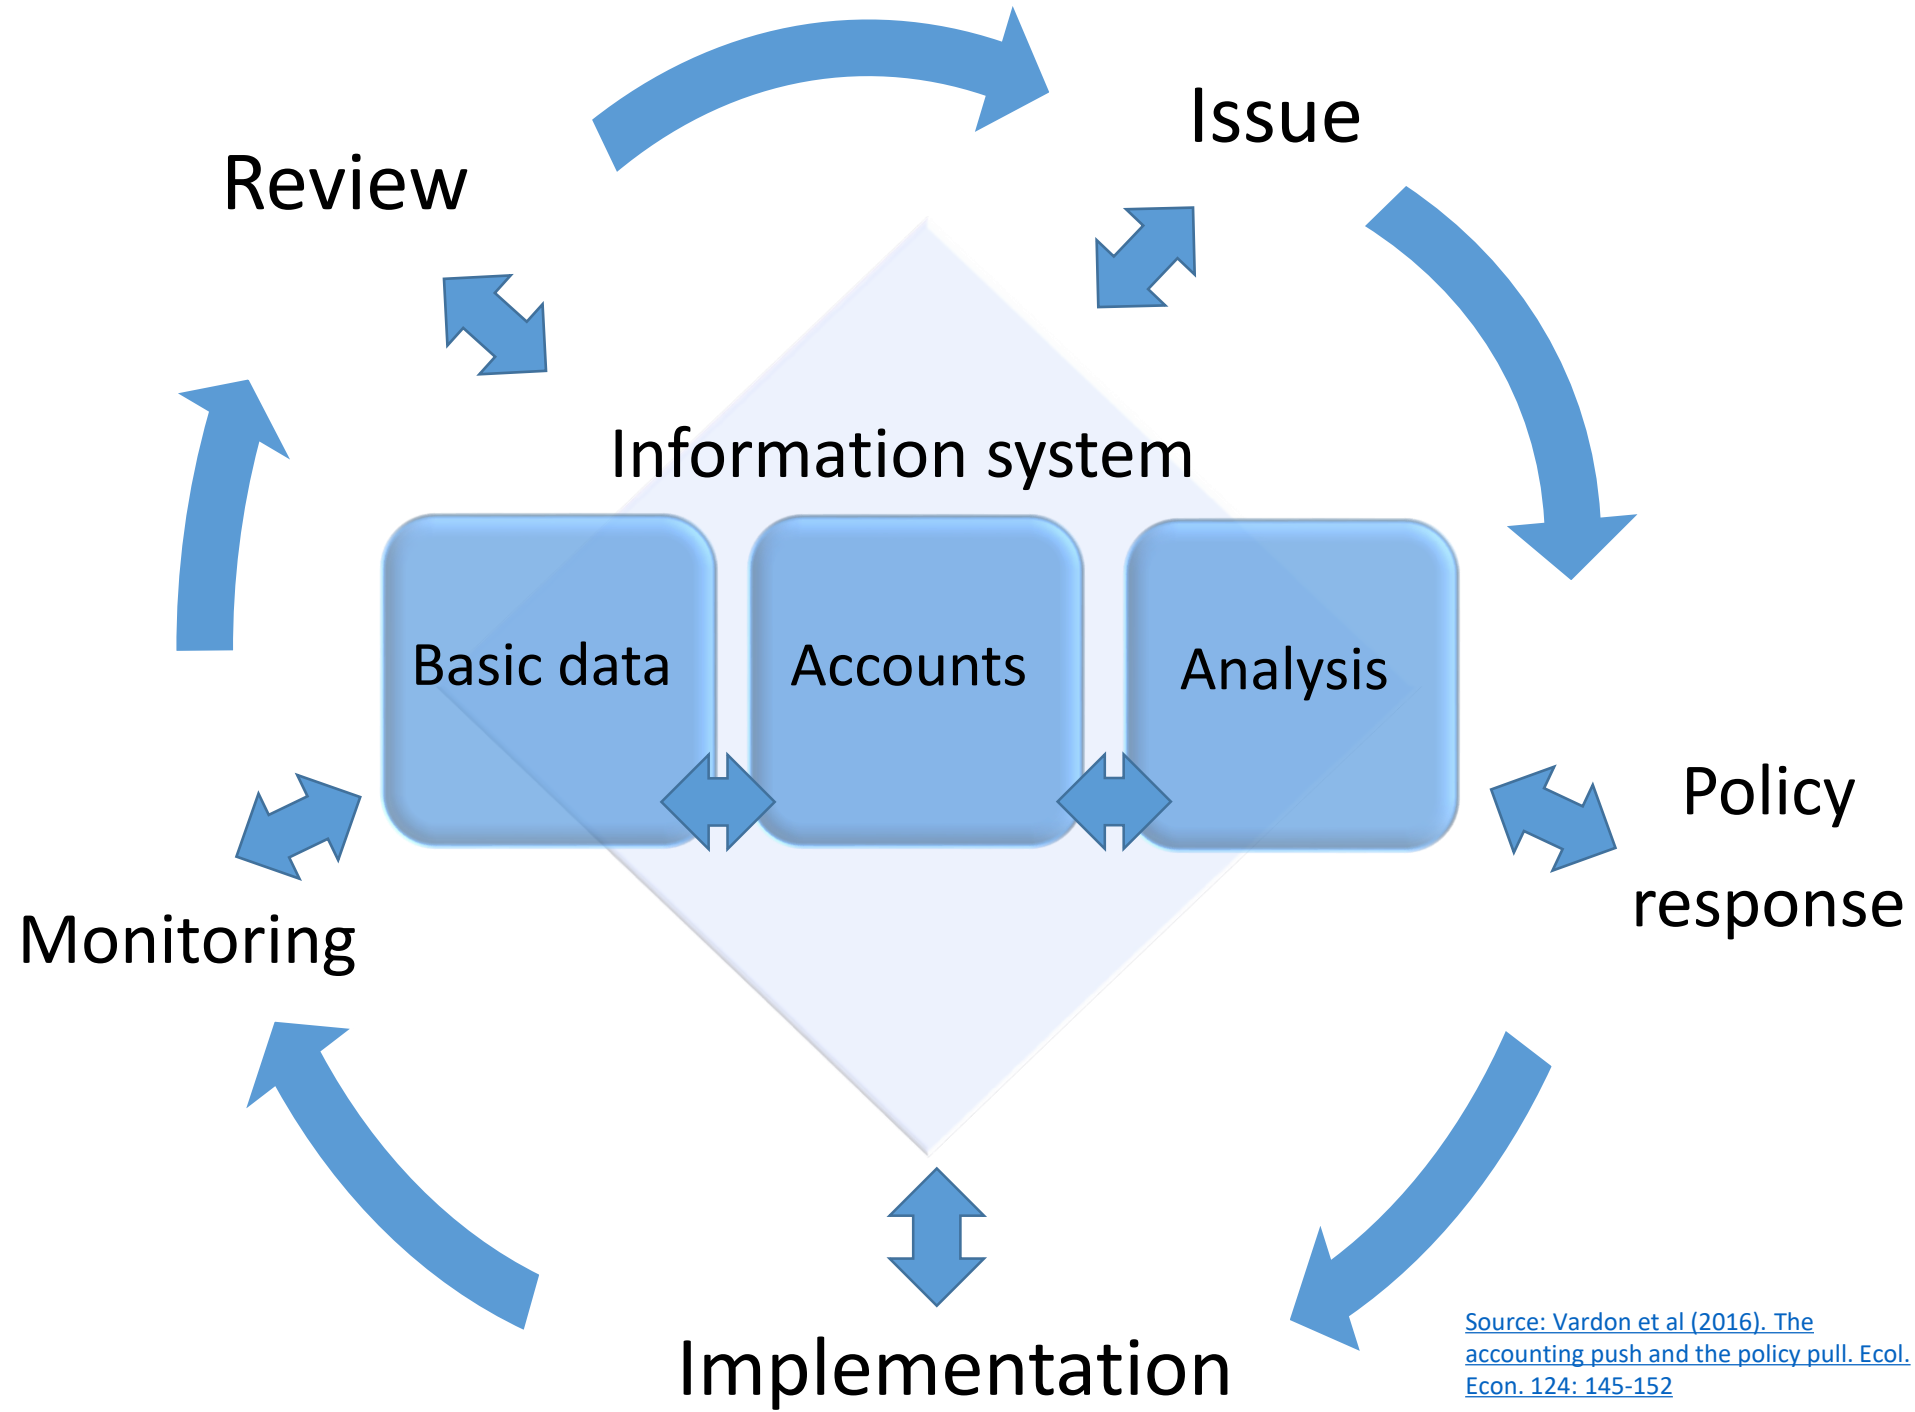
Issue

Review

Information system

Basic data

Accounts

Analysis

Policy response

Monitoring

Implementation

Source: Vardon et al (2016). The accounting push and the policy pull. Ecol. Econ. 124: 145-152